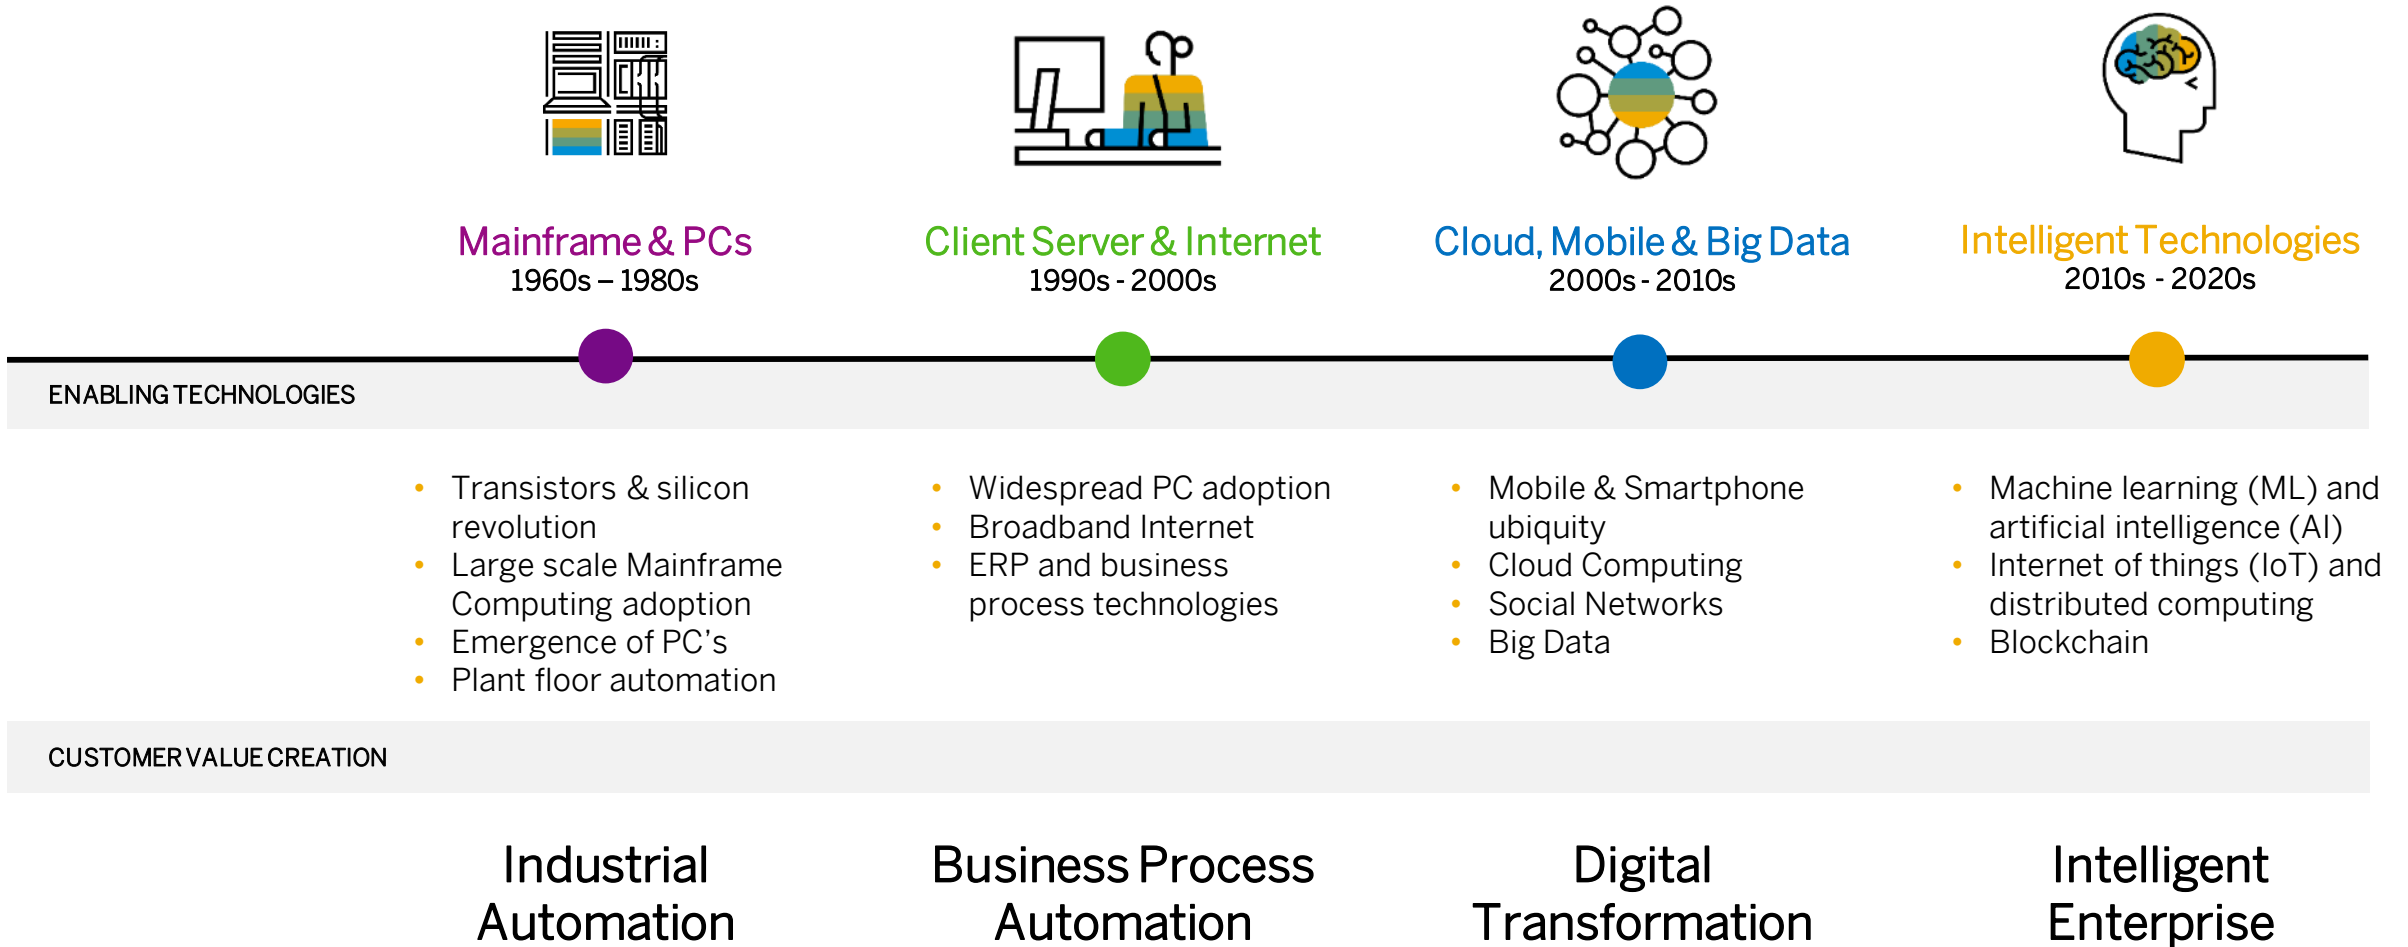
Mainframe & PCs
1960s – 1980s

Client Server & Internet
1990s - 2000s

Cloud, Mobile & Big Data
2000s - 2010s

Intelligent Technologies
2010s - 2020s

ENABLING TECHNOLOGIES

- Transistors & silicon revolution
- Large scale Mainframe Computing adoption
- Emergence of PC's
- Plant floor automation

- Widespread PC adoption
- Broadband Internet
- ERP and business process technologies

- Mobile & Smartphone ubiquity
- Cloud Computing
- Social Networks
- Big Data

- Machine learning (ML) and artificial intelligence (AI)
- Internet of things (IoT) and distributed computing
- Blockchain

CUSTOMER VALUE CREATION

Industrial Automation

Business Process Automation

Digital Transformation

Intelligent Enterprise